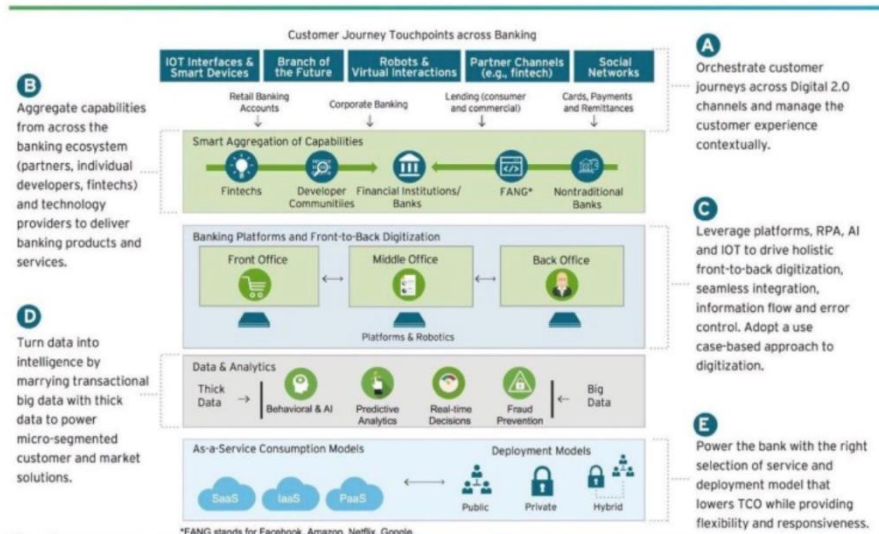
Customer Journey Touchpoints across Banking

IOT Interfaces & Smart Devices

Branch of the Future

Robots & Virtual Interactions

Partner Channels (e.g., fintech)

Social Networks

Retail Banking Accounts

Corporate Banking

Lending (consumer and commercial)

Cards, Payments and Remittances

A
Orchestrate customer journeys across Digital 2.0 channels and manage the customer experience contextually.

B
Aggregate capabilities from across the banking ecosystem (partners, individual developers, fintechs) and technology providers to deliver banking products and services.

Smart Aggregation of Capabilities

Fintechs

Developer Communities

Financial Institutions/ Banks

FANG*

Nontraditional Banks

C
Leverage platforms, RPA, AI and IOT to drive holistic front-to-back digitization, seamless integration, information flow and error control. Adopt a use case-based approach to digitization.

Banking Platforms and Front-to-Back Digitization

Front Office

Middle Office

Back Office

Platforms & Robotics

D
Turn data into intelligence by marrying transactional big data with thick data to power micro-segmented customer and market solutions.

Data & Analytics

Thick Data

Behavioral & AI

Predictive Analytics

Real-time Decisions

Fraud Prevention

Big Data

E
Power the bank with the right selection of service and deployment model that lowers TCO while providing flexibility and responsiveness.

As-a-Service Consumption Models

SaaS

IaaS

PaaS

Deployment Models

Public

Private

Hybrid

*FANG stands for Facebook, Amazon, Netflix, Google